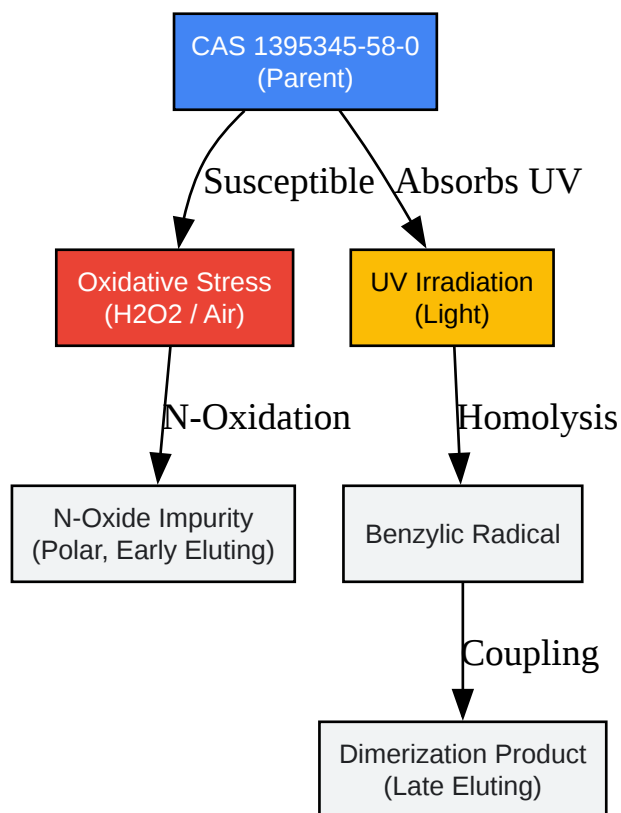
CAS 1395345-58-0
(Parent)

Susceptible

Absorbs UV

Oxidative Stress
(H2O2 / Air)

UV Irradiation
(Light)

N-Oxidation

Homolysis

N-Oxide Impurity
(Polar, Early Eluting)

Benzylic Radical

Coupling

Dimerization Product
(Late Eluting)